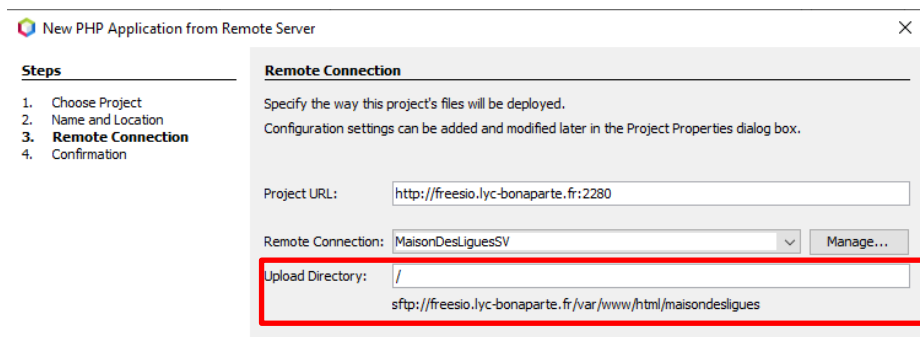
New PHP Application from Remote Server

Steps

1. Choose Project
2. Name and Location
3. Remote Connection
4. Confirmation

Remote Connection

Specify the way this project's files will be deployed.

Configuration settings can be added and modified later in the Project Properties dialog box.

Project URL: http://freesio.lyc-bonaparte.fr:2280

Remote Connection: MaisonDesLiguesSV Manage...

Upload Directory: /

sftp://freesio.lyc-bonaparte.fr/var/www/html/maisondesligues